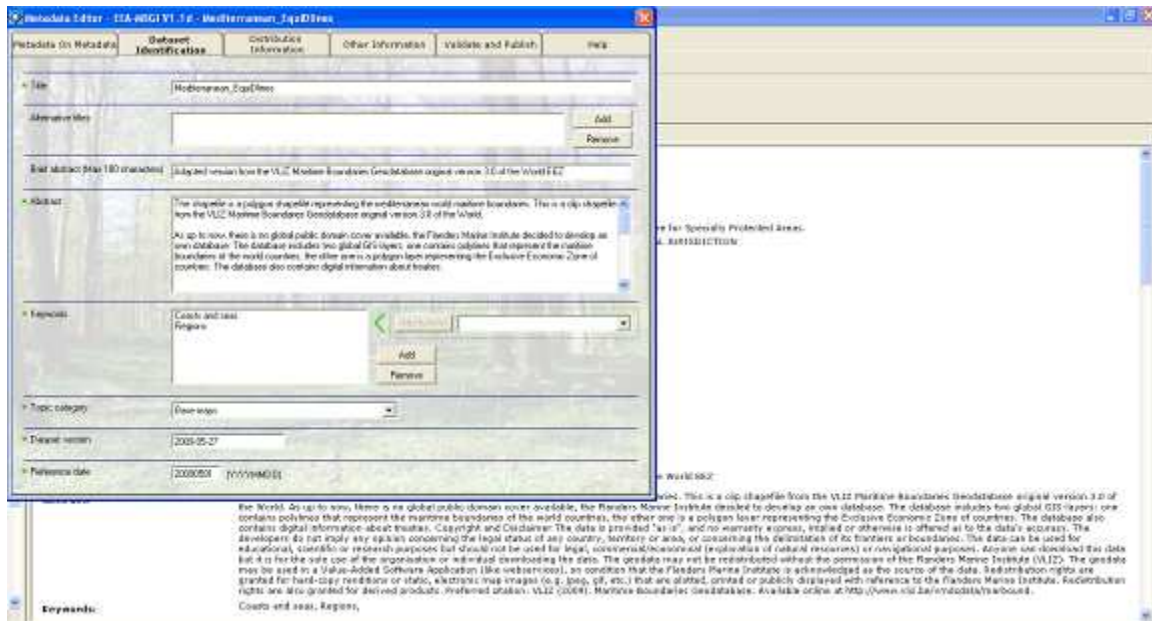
Metadata Editor - EEA-MSGI V1.1d - Mediterranean_EquiDlines

Metadata On Metadata
Dataset Identification
Distribution Information
Other Information
Validate and Publish
Help

* Title
Mediterranean_EquiDlines

Alternative titles
Add
Remove

Brief abstract (Max 180 characters)
Adapted version from the VLIZ Maritime Boundaries Geodatabase original version 3.0 of the World EEZ

* Abstract
The shapefile is a polygon shapefile representing the mediterranean world maritime boundaries. This is a clip shapefile from the VLIZ Maritime Boundaries Geodatabase original version 3.0 of the World.

As up to now, there is no global public domain cover available, the Flanders Marine Institute decided to develop an own database. The database includes two global GIS-layers: one contains polylines that represent the maritime boundaries of the world countries, the other one is a polygon layer representing the Exclusive Economic Zone of countries. The database also contains digital information about treaties.

* Keywords
Coasts and seas
Regions
Add
Remove

* Topic category
Boundaries

* Dataset version
2009-05-27

* Reference date
20090501 (YYYYMMDD)

re for Specially Protected Areas.
L JURISDICTION

e World EEZ
aries. This is a clip shapefile from the VLIZ Maritime Boundaries Geodatabase original version 3.0 of the World. As up to now, there is no global public domain cover available, the Flanders Marine Institute decided to develop an own database. The database includes two global GIS-layers: one contains polylines that represent the maritime boundaries of the world countries, the other one is a polygon layer representing the Exclusive Economic Zone of countries. The database also contains digital information about treaties. Copyright and Disclaimer: The data is provided "as is", and no warranty express, implied or otherwise is offered as to the data's accuracy. The developers do not imply any opinion concerning the legal status of any country, territory or area, or concerning the delimitation of its frontiers or boundaries. The data can be used for educational, scientific or research purposes but should not be used for legal, commercial/economical (exploration of natural resources) or navigational purposes. Anyone can download this data but it is for the sole use of the organisation or individual downloading the data. The geodata may not be redistributed without the permission of the Flanders Marine Institute (VLIZ). The geodata may be used in a Value-Added Software Application (like webservices), on condition that the Flanders Marine Institute is acknowledged as the source of the data. Redistribution rights are granted for hard-copy renditions or static, electronic map images (e.g. jpeg, gif, etc.) that are plotted, printed or publicly displayed with reference to the Flanders Marine Institute. Redistribution rights are also granted for derived products. Preferred citation: VLIZ (2009). Maritime Boundaries Geodatabase. Available online at http://www.vliz.be/vmdcdata/marbound.

Keywords:
Coasts and seas, Regions,